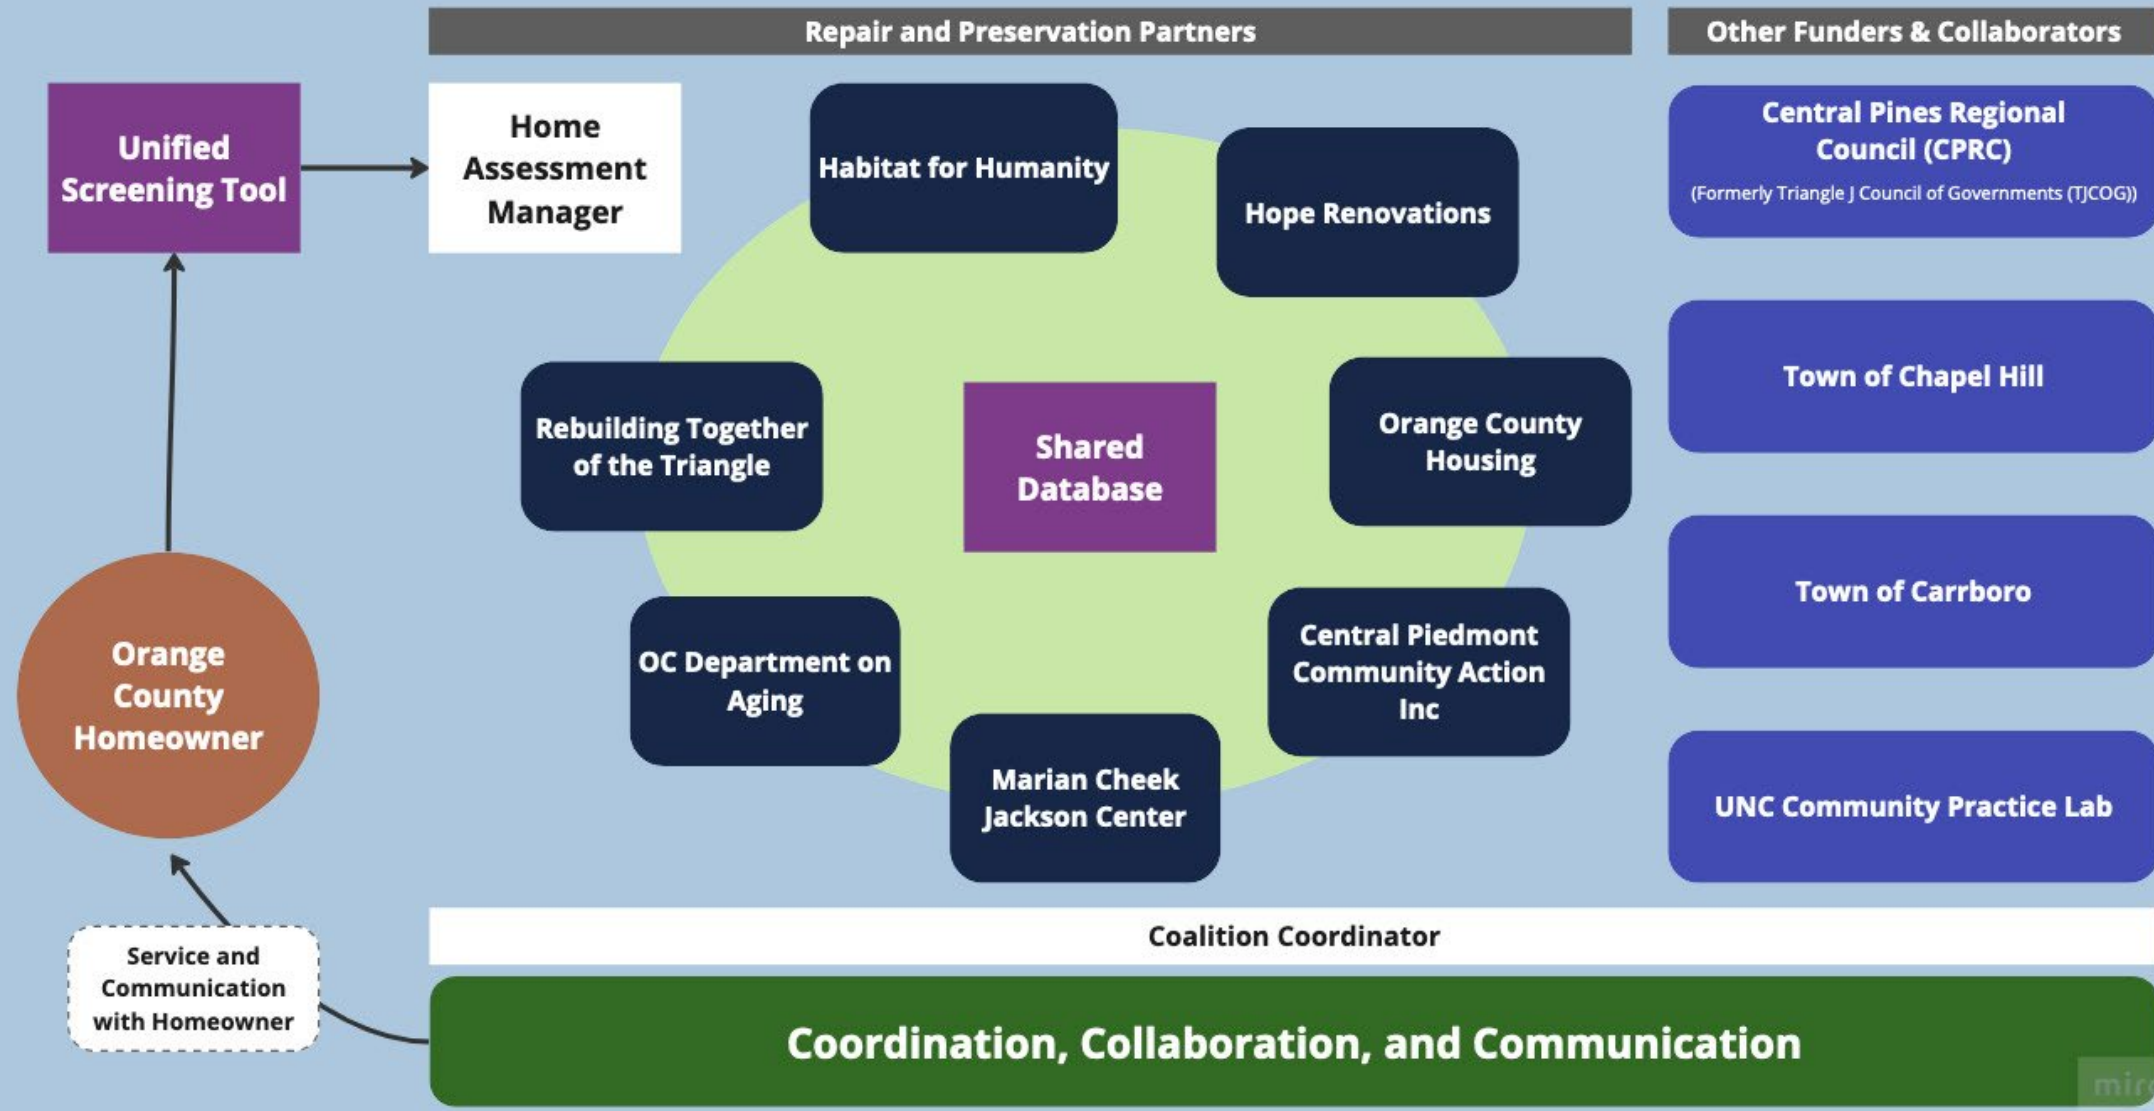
Repair and Preservation Partners

Other Funders & Collaborators

Unified Screening Tool

Home Assessment Manager

Habitat for Humanity

Hope Renovations

Central Pines Regional Council (CPRC)
(Formerly Triangle J Council of Governments (TJCOG))

Rebuilding Together of the Triangle

Shared Database

Orange County Housing

Town of Chapel Hill

Orange County Homeowner

OC Department on Aging

Central Piedmont Community Action Inc

Town of Carrboro

Marian Cheek Jackson Center

UNC Community Practice Lab

Coalition Coordinator

Service and Communication with Homeowner

Coordination, Collaboration, and Communication

mir